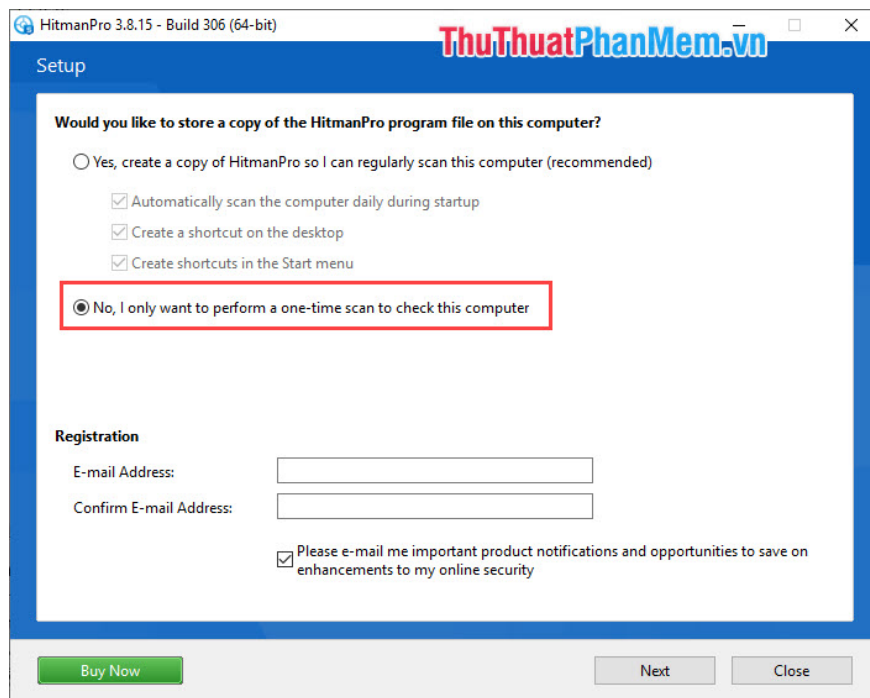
HitmanPro 3.8.15 - Build 306 (64-bit)

ThuThuatPhanMem.vn

Setup

Would you like to store a copy of the HitmanPro program file on this computer?

Yes, create a copy of HitmanPro so I can regularly scan this computer (recommended)

Automatically scan the computer daily during startup

Create a shortcut on the desktop

Create shortcuts in the Start menu

No, I only want to perform a one-time scan to check this computer

Registration

E-mail Address:

Confirm E-mail Address:

Please e-mail me important product notifications and opportunities to save on enhancements to my online security

Buy Now

Next

Close